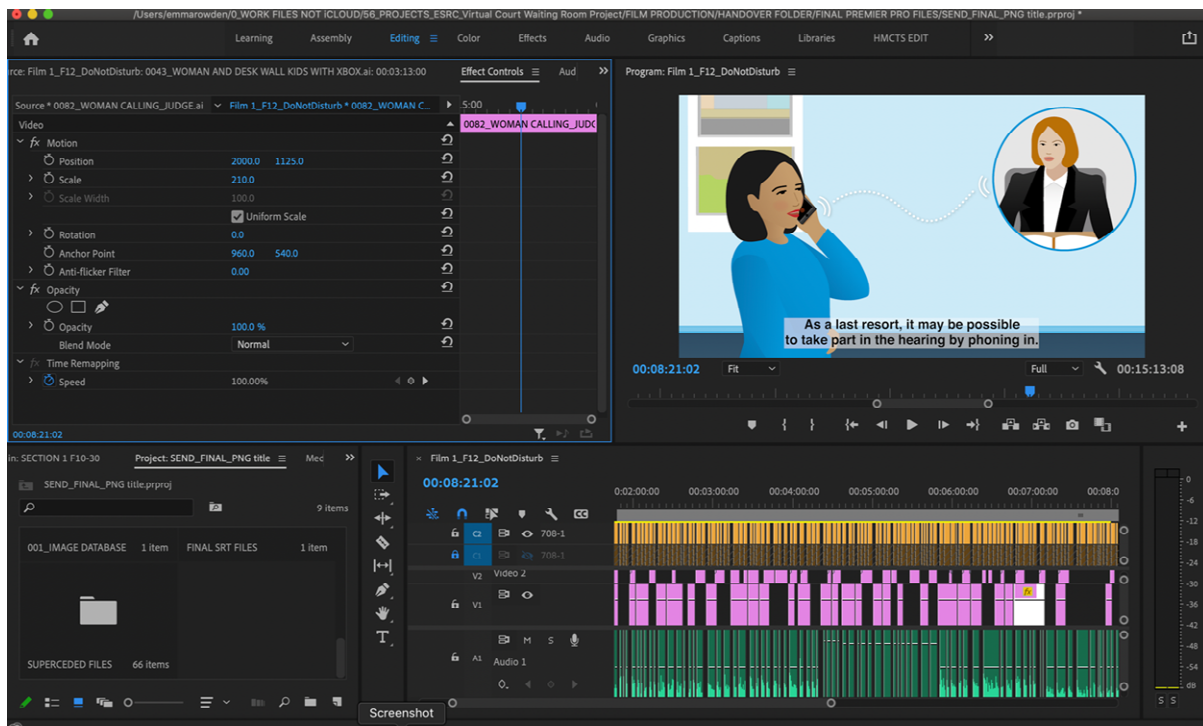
/Users/emmarowden/0_WORK FILES NOT iCLOUD/56_PROJECTS_ESRC_Virtual Court Waiting Room Project/FILM PRODUCTION/HANDOVER FOLDER/FINAL PREMIER PRO FILES/SEND_FINAL_PNG title.prproj *

Learning Assembly Editing Color Effects Audio Graphics Captions Libraries HMCTS EDIT »

rce: Film 1_F12_DoNotDisturb: 0043_WOMAN AND DESK WALL KIDS WITH XBOX.ai: 00:03:13:00

Effect Controls Aud »

Source * 0082_WOMAN CALLING_JUDGE.ai Film 1_F12_DoNotDisturb * 0082_WOMAN C...

5:00

0082_WOMAN CALLING_JUDG

Video

fx Motion

Position 2000.0 1125.0

Scale 210.0

Scale Width 100.0

Uniform Scale

Rotation 0.0

Anchor Point 960.0 540.0

Anti-flicker Filter 0.00

fx Opacity

Opacity 100.0 %

Blend Mode Normal

fx Time Remapping

Speed 100.00%

00:08:21:02

Program: Film 1_F12_DoNotDisturb

As a last resort, it may be possible to take part in the hearing by phoning in.

00:08:21:02 Fit Full 00:15:13:08

in: SECTION 1 F10-30 Project: SEND_FINAL_PNG title Med »

SEND_FINAL_PNG title.prproj

9 items

001_IMAGE DATABASE 1 item FINAL SRT FILES 1 item

SUPERCEDED FILES 66 items

Film 1_F12_DoNotDisturb

00:08:21:02

0:02:00:00 00:03:00:00 00:04:00:00 00:05:00:00 00:06:00:00 00:07:00:00 00:08:0

C2 708-1

C1 708-1

V2 Video 2

V1

A1 Audio 1

M S

0 -6 -12 -18 -24 -30 -36 -42 -48 -54 dB

S S

Screenshot